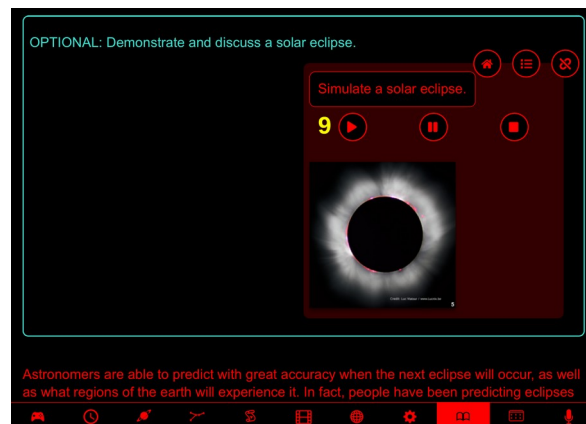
OPTIONAL: Demonstrate and discuss a solar eclipse.

Simulate a solar eclipse.

9

©2001 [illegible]

5

Astronomers are able to predict with great accuracy when the next eclipse will occur, as well as what regions of the earth will experience it. In fact, people have been predicting eclipses